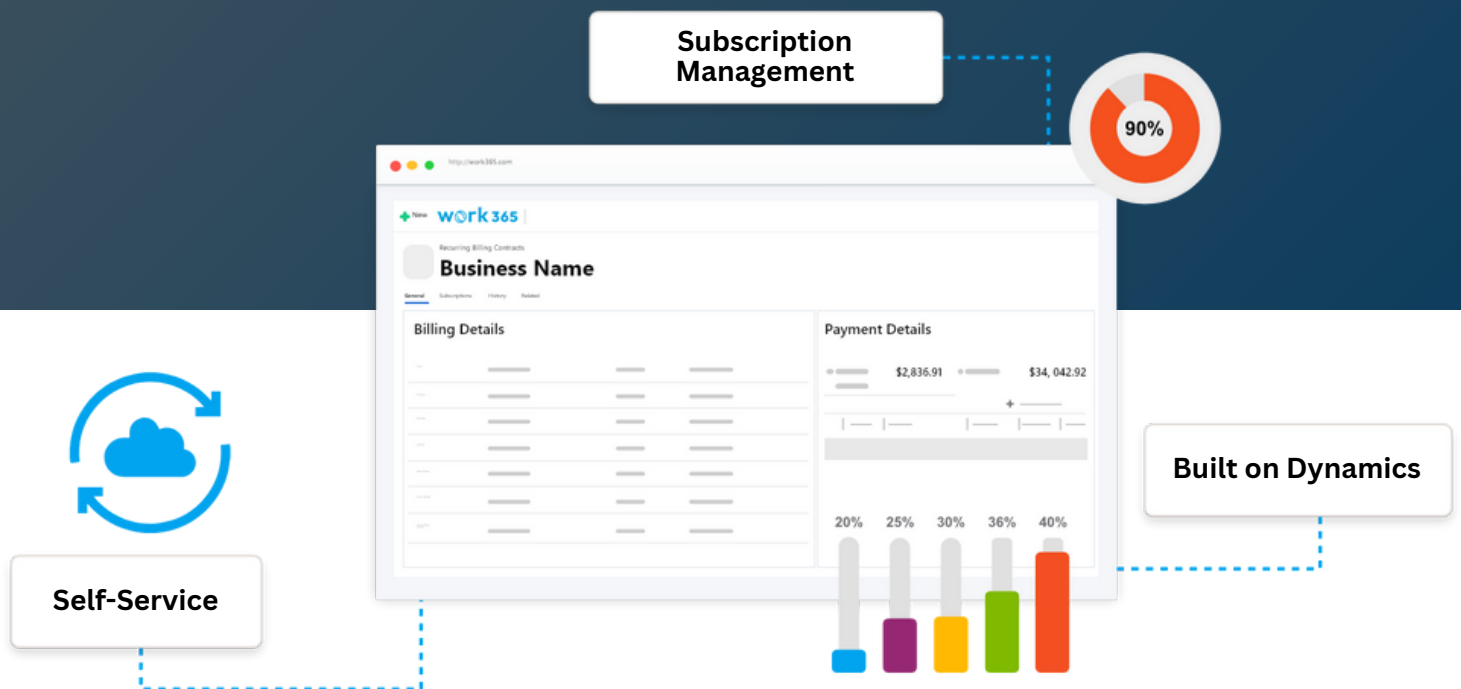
Subscription Management

90%

http://work365.com

New work365

Recurring Billing Contracts

Business Name

General Subscriptions History Related

Billing Details

Payment Details

$2,836.91

$34, 042.92

20% 25% 30% 36% 40%

Built on Dynamics

Self-Service